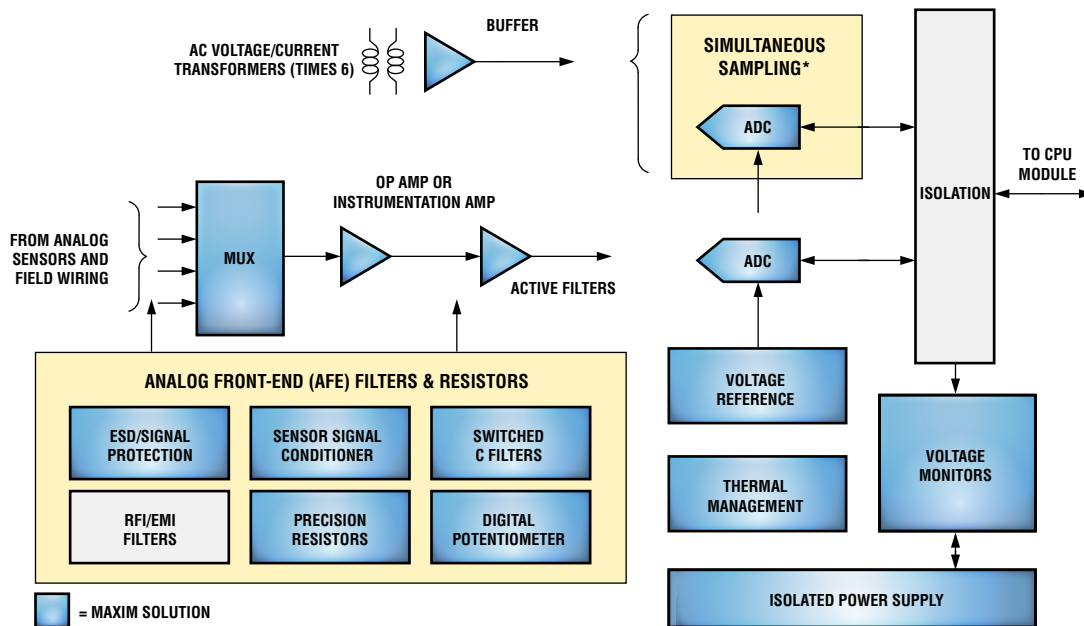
AC VOLTAGE/CURRENT TRANSFORMERS (TIMES 6)

BUFFER

SIMULTANEOUS SAMPLING*

ADC

ISOLATION

TO CPU MODULE

FROM ANALOG SENSORS AND FIELD WIRING

MUX

OP AMP OR INSTRUMENTATION AMP

ACTIVE FILTERS

ADC

ANALOG FRONT-END (AFE) FILTERS & RESISTORS

ESD/SIGNAL PROTECTION

SENSOR SIGNAL CONDITIONER

SWITCHED C FILTERS

RFI/EMI FILTERS

PRECISION RESISTORS

DIGITAL POTENTIOMETER

VOLTAGE REFERENCE

THERMAL MANAGEMENT

VOLTAGE MONITORS

ISOLATED POWER SUPPLY

= MAXIM SOLUTION